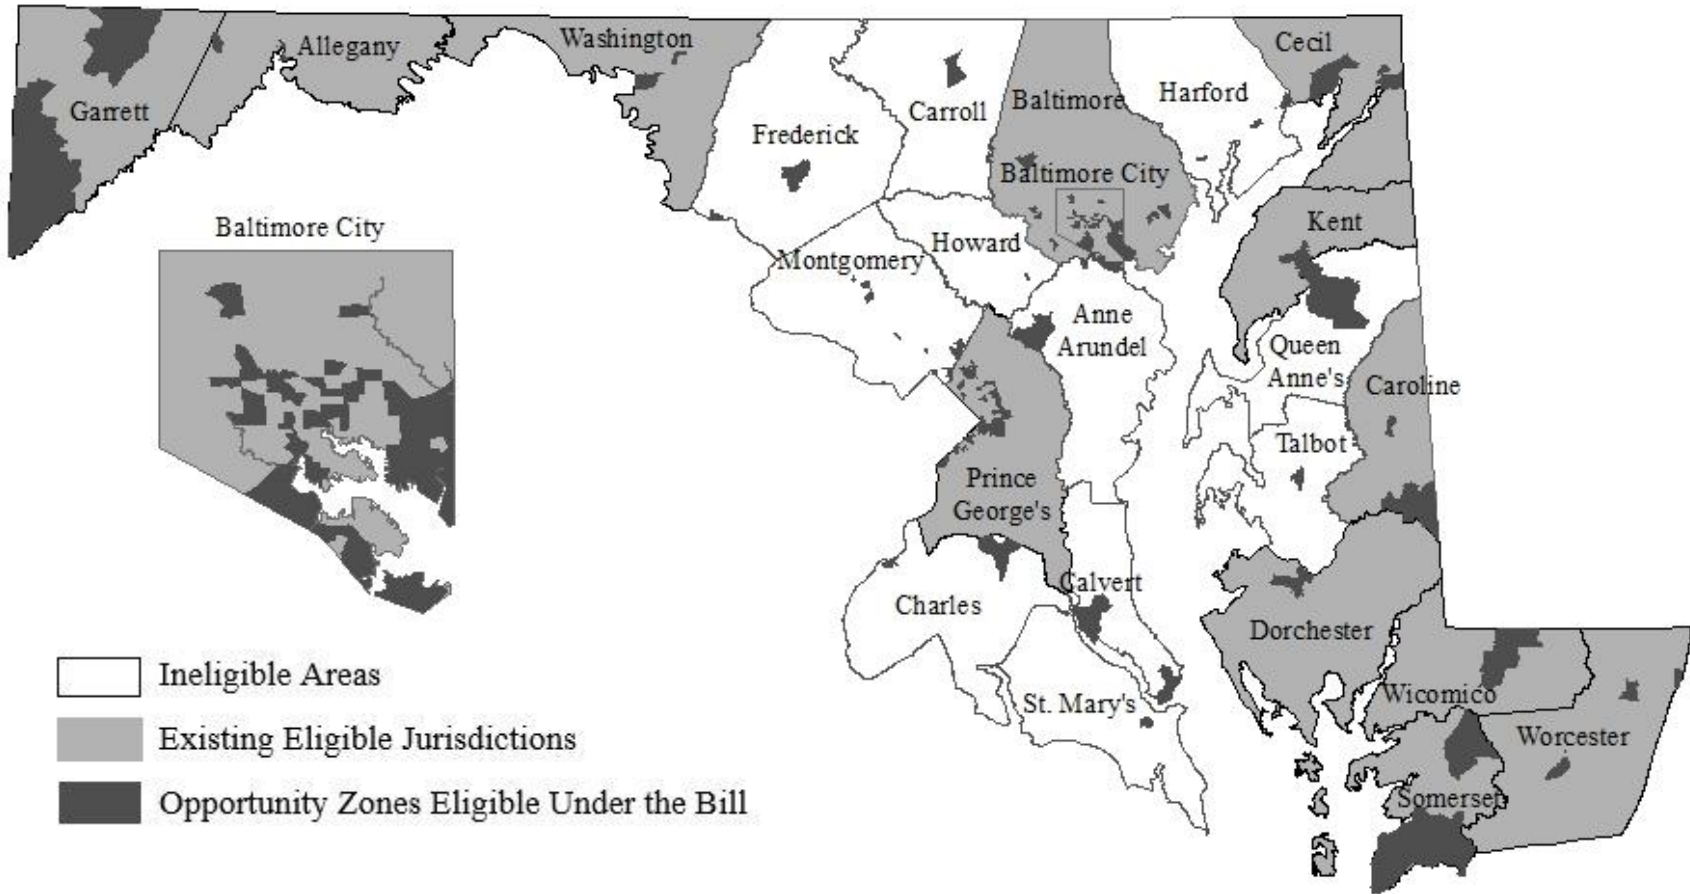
Garrett
Allegany
Washington
Cecil
Harford
Baltimore
Carroll
Frederick
Baltimore City
Kent
Howard
Montgomery
Anne Arundel
Queen Anne's
Caroline
Talbot
Prince George's
Calvert
Charles
Dorchester
St. Mary's
Wicomico
Worcester
Somerset

Baltimore City

Ineligible Areas
Existing Eligible Jurisdictions
Opportunity Zones Eligible Under the Bill